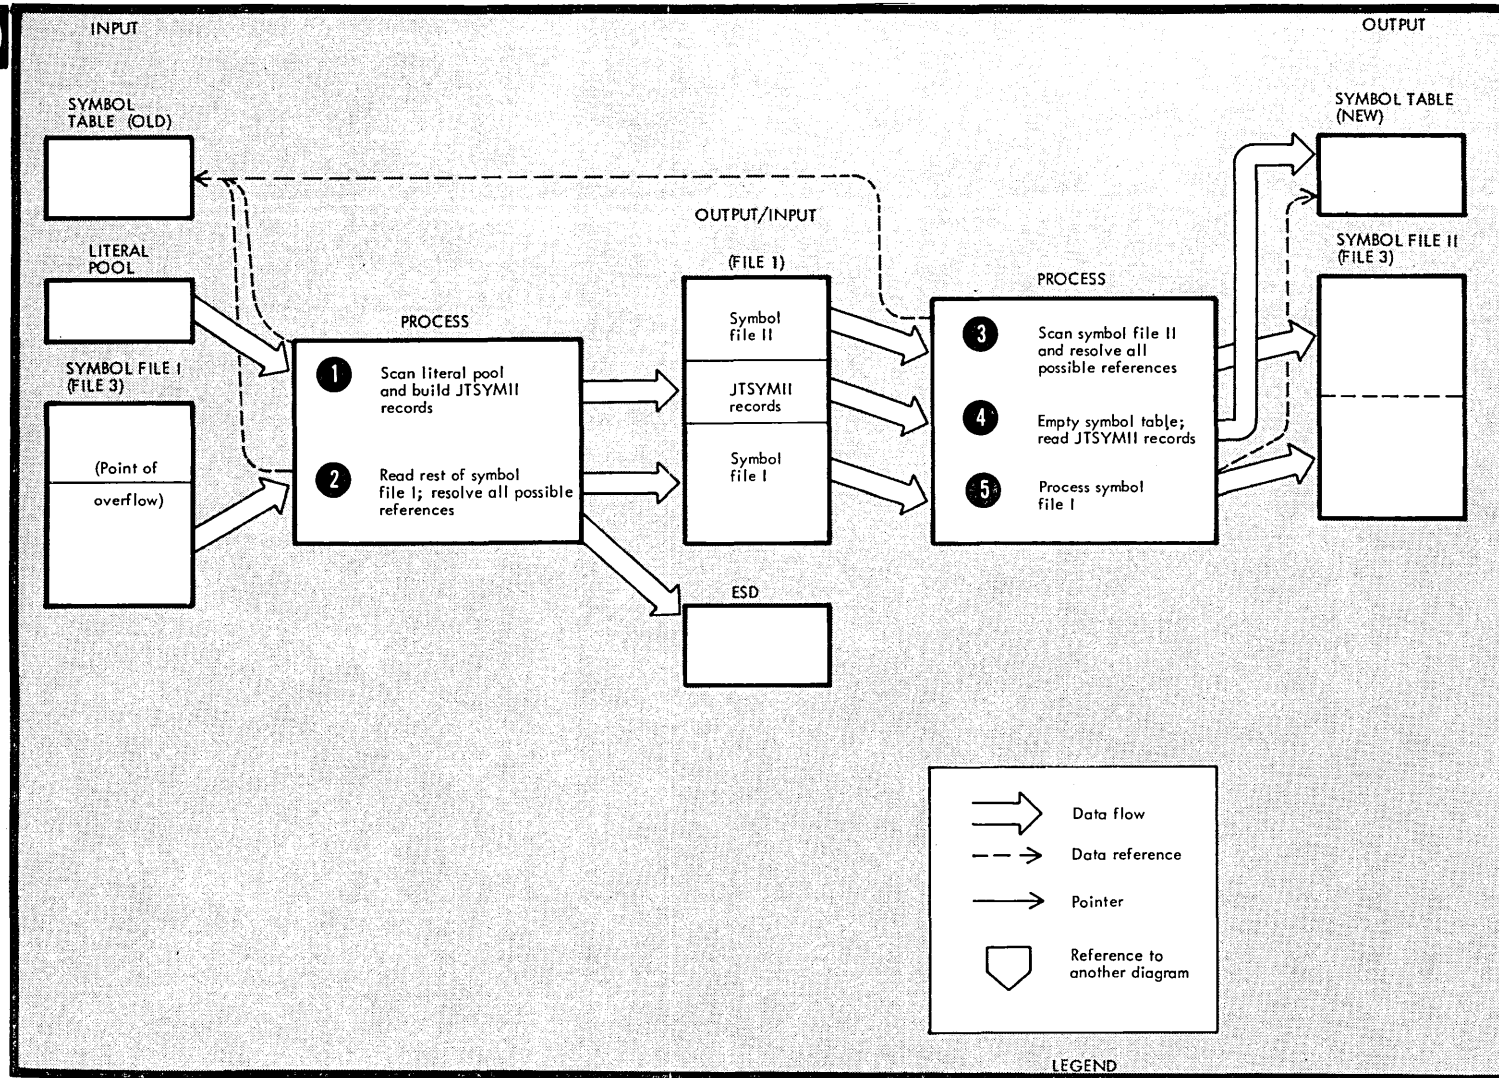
INPUT

SYMBOL TABLE (OLD)

LITERAL POOL

SYMBOL FILE I (FILE 3)

(Point of

overflow)

PROCESS

1 Scan literal pool and build JTSYMII records

2 Read rest of symbol file I; resolve all possible references

OUTPUT/INPUT

(FILE 1)

Symbol file II

JTSYMII records

Symbol file I

ESD

PROCESS

3 Scan symbol file II and resolve all possible references

4 Empty symbol table; read JTSYMII records

5 Process symbol file I

OUTPUT

SYMBOL TABLE (NEW)

SYMBOL FILE II (FILE 3)

Data flow

Data reference

Pointer

Reference to another diagram

LEGEND